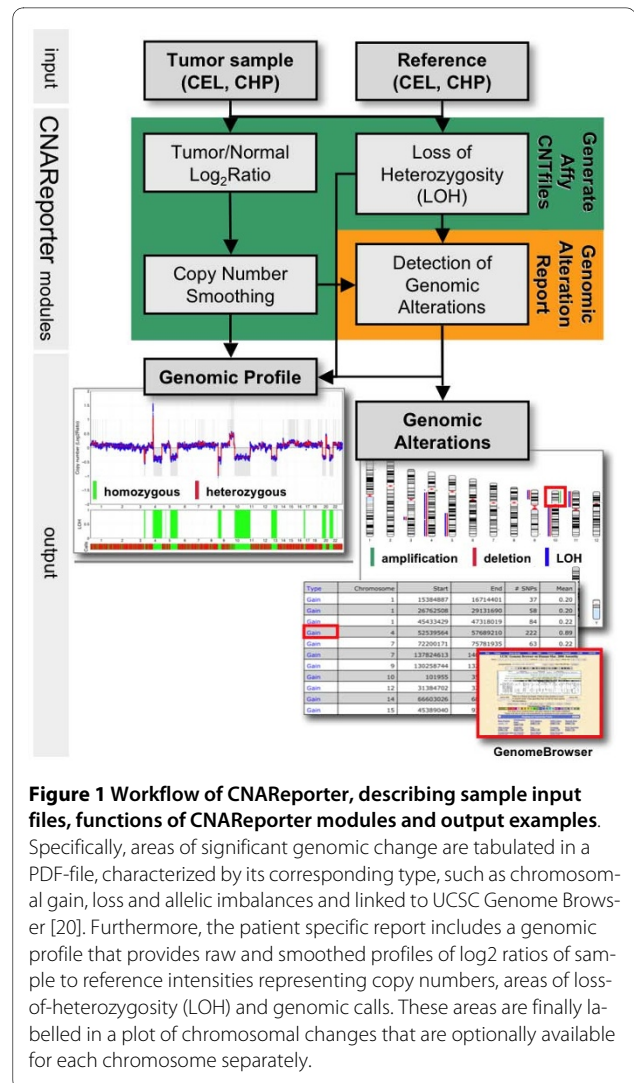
input

CNAReporter modules

output

Tumor sample (CEL, CHP)

Reference (CEL, CHP)

Generate Affy CNTfiles

Tumor/Normal $Log_2$Ratio

Loss of Heterozygosity (LOH)

Genomic Alteration Report

Copy Number Smoothing

Detection of Genomic Alterations

Genomic Profile

Genomic Alterations

homozygous heterozygous

amplification deletion LOH

| Type | Chromosome | Start | End | # SNPs | Mean |
|---|---|---|---|---|---|
| Gain | 1 | 15384887 | 16714401 | 37 | 0.20 |
| Gain | 1 | 26762508 | 29131690 | 58 | 0.20 |
| Gain | 1 | 45433429 | 47318019 | 84 | 0.22 |
| Gain | 4 | 52539564 | 57689210 | 222 | 0.89 |
| Gain | 7 | 72200171 | 75781935 | 63 | 0.22 |
| Gain | 7 | 137824613 | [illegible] | | |
| Gain | 9 | 130258744 | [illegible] | | |
| Gain | 10 | 101955 | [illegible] | | |
| Gain | 12 | 31384702 | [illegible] | | |
| Gain | 14 | 66603026 | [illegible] | | |
| Gain | 15 | 45389040 | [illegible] | | |

GenomeBrowser

**Figure 1 Workflow of CNAReporter, describing sample input files, functions of CNAReporter modules and output examples**. Specifically, areas of significant genomic change are tabulated in a PDF-file, characterized by its corresponding type, such as chromosomal gain, loss and allelic imbalances and linked to UCSC Genome Browser [20]. Furthermore, the patient specific report includes a genomic profile that provides raw and smoothed profiles of log2 ratios of sample to reference intensities representing copy numbers, areas of loss-of-heterozygosity (LOH) and genomic calls. These areas are finally labelled in a plot of chromosomal changes that are optionally available for each chromosome separately.